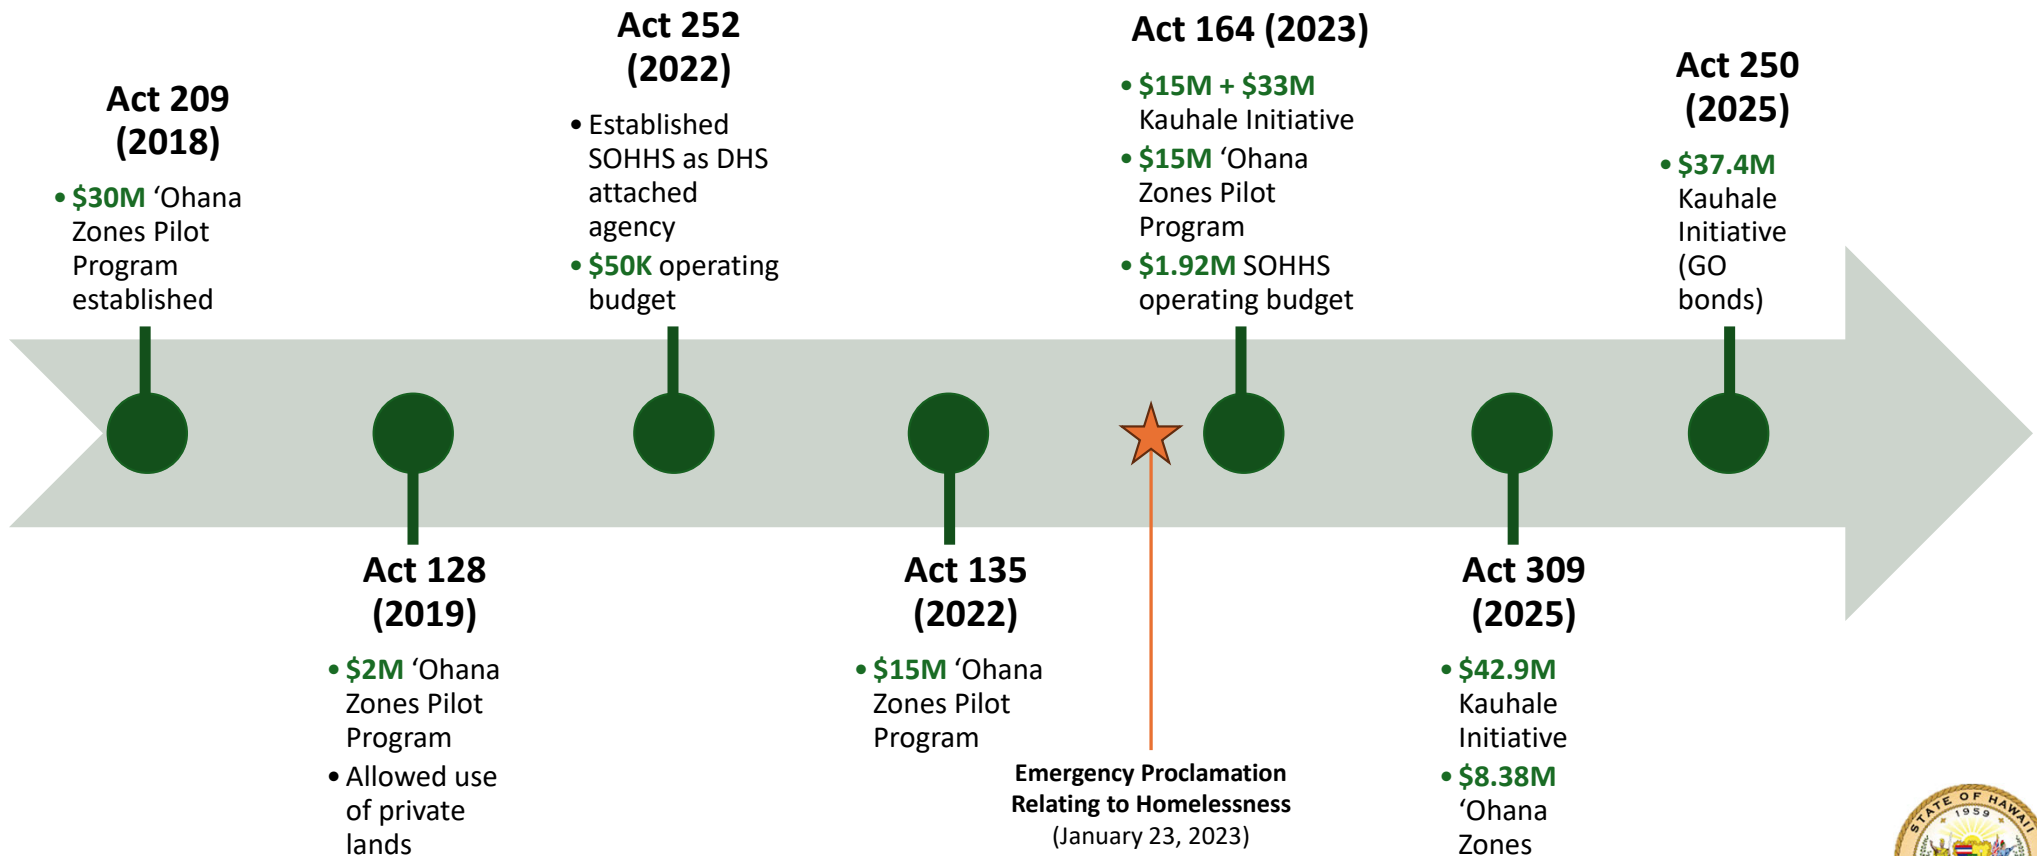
Act 209 (2018)

• $30M ʻOhana Zones Pilot Program established

Act 128 (2019)

• $2M ʻOhana Zones Pilot Program
• Allowed use of private lands

Act 252 (2022)

• Established SOHHS as DHS attached agency
• $50K operating budget

Act 135 (2022)

• $15M ʻOhana Zones Pilot Program

Emergency Proclamation Relating to Homelessness (January 23, 2023)

Act 164 (2023)

• $15M + $33M Kauhale Initiative
• $15M ʻOhana Zones Pilot Program
• $1.92M SOHHS operating budget

Act 309 (2025)

• $42.9M Kauhale Initiative
• $8.38M ʻOhana Zones

Act 250 (2025)

• $37.4M Kauhale Initiative (GO bonds)

STATE OF HAWAII 1959